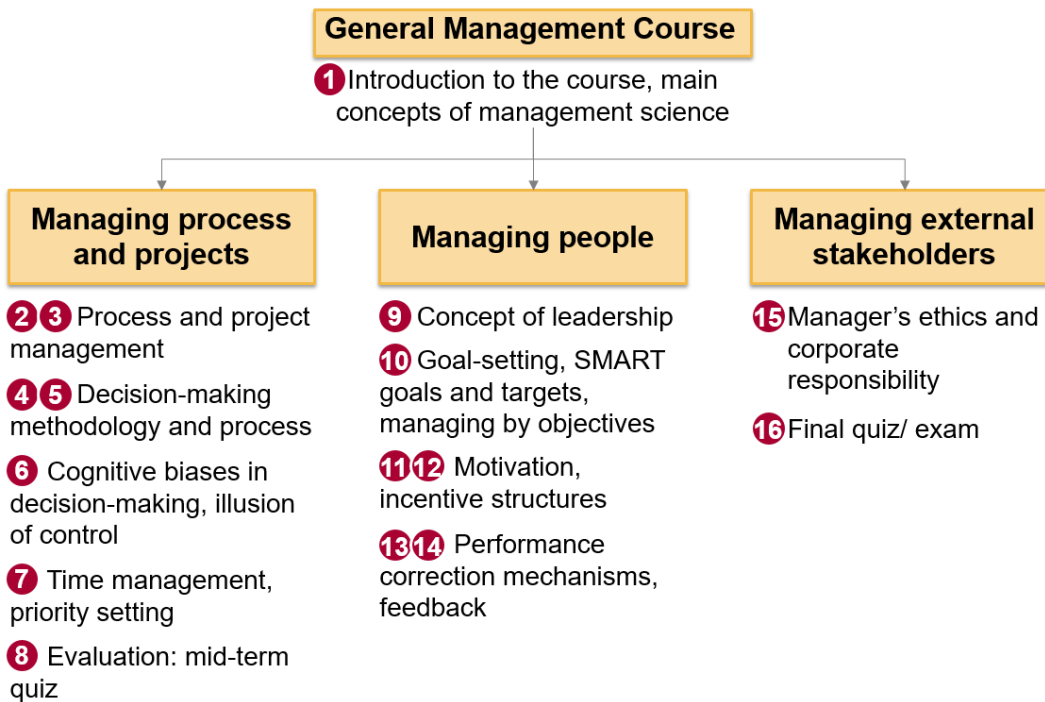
General Management Course

1 Introduction to the course, main concepts of management science

Managing process and projects

2 3 Process and project management

4 5 Decision-making methodology and process

6 Cognitive biases in decision-making, illusion of control

7 Time management, priority setting

8 Evaluation: mid-term quiz

Managing people

9 Concept of leadership

10 Goal-setting, SMART goals and targets, managing by objectives

11 12 Motivation, incentive structures

13 14 Performance correction mechanisms, feedback

Managing external stakeholders

15 Manager's ethics and corporate responsibility

16 Final quiz/ exam